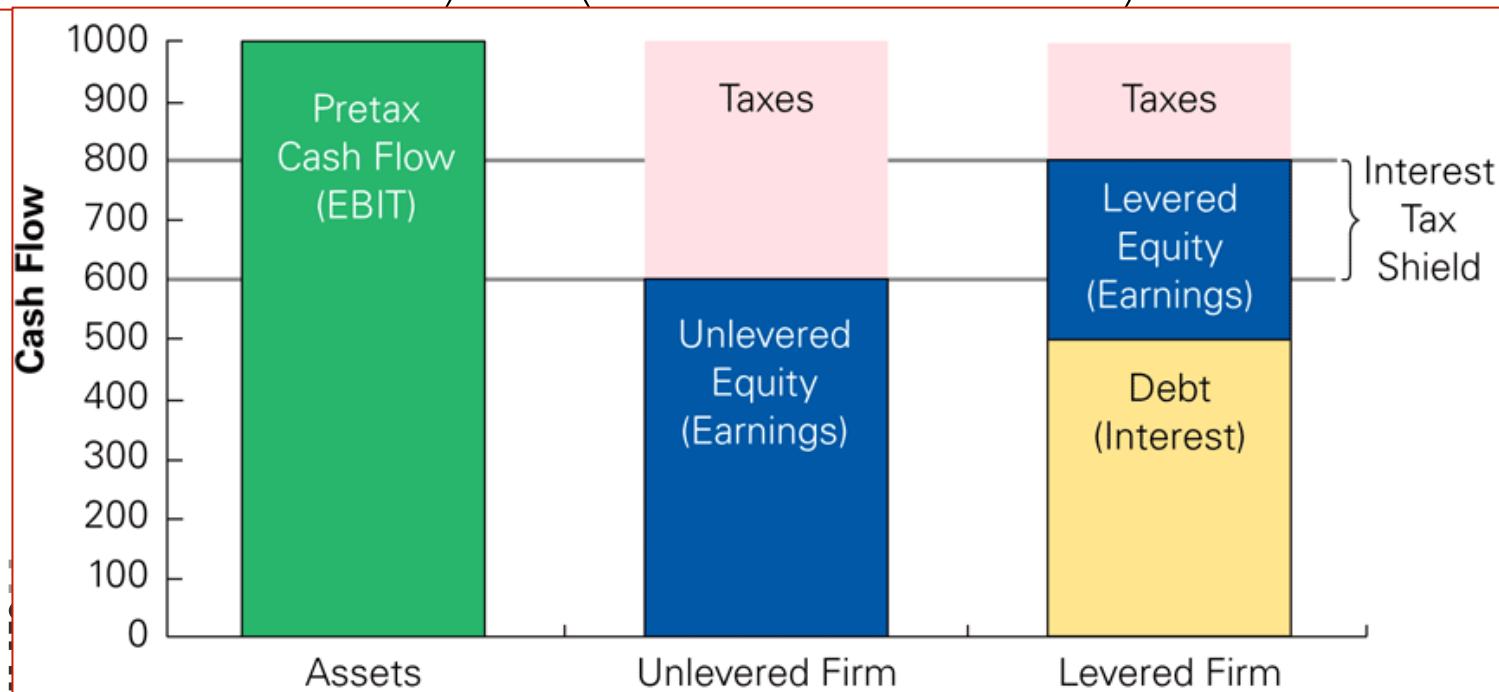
Cash Flow

1000
900
800
700
600
500
400
300
200
100
0

Pretax Cash Flow (EBIT)

Taxes

Unlevered Equity (Earnings)

Taxes

Levered Equity (Earnings)

Debt (Interest)

Interest Tax Shield

Assets

Unlevered Firm

Levered Firm